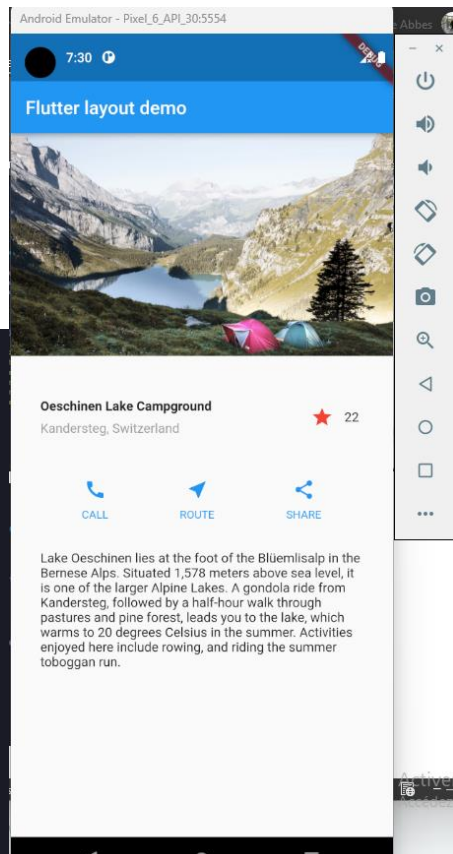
Android Emulator - Pixel_6_API_30:5554

e Abbes

7:30

DEBUG

Flutter layout demo

Oeschinen Lake Campground

Kandersteg, Switzerland

22

CALL

ROUTE

SHARE

Lake Oeschinen lies at the foot of the Blüemlisalp in the Bernese Alps. Situated 1,578 meters above sea level, it is one of the larger Alpine Lakes. A gondola ride from Kandersteg, followed by a half-hour walk through pastures and pine forest, leads you to the lake, which warms to 20 degrees Celsius in the summer. Activities enjoyed here include rowing, and riding the summer toboggan run.

Active